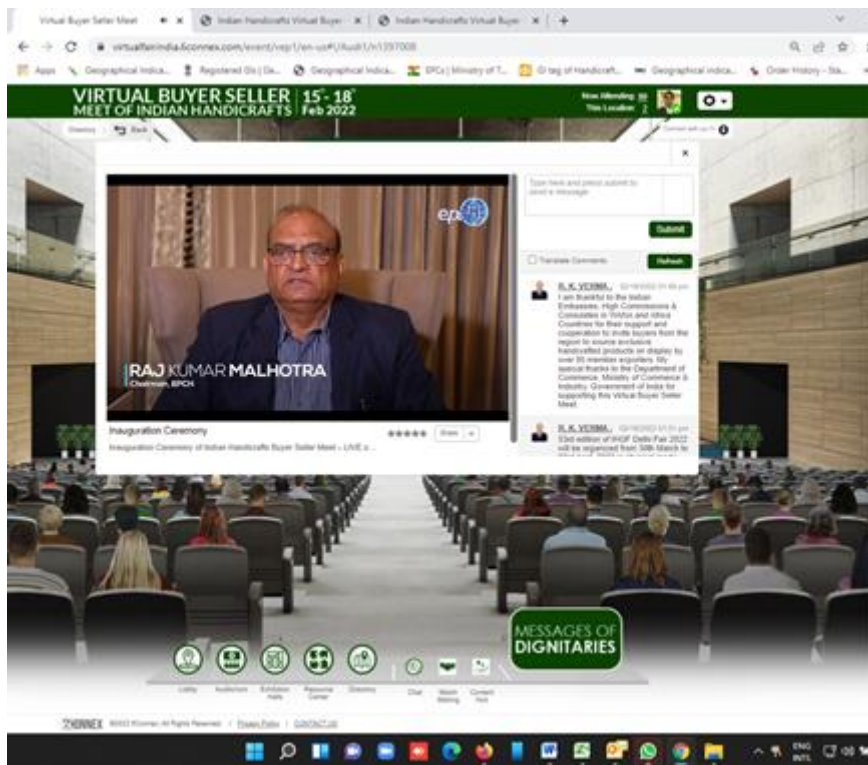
Virtual Buyer Seller Meet × | Indian Handicrafts Virtual Buyer × | Indian Handicrafts Virtual Buyer × | +

virtualfairindia.6connex.com/event/vsp1/en-us#!/Audi1/n1397008

Apps | Geographical Indica... | Registered GIs | Ge... | Geographical Indica... | EPCs | Ministry of T... | GI tag of Handicraft... | Geographical indica... | Order History - Sta...

VIRTUAL BUYER SELLER MEET OF INDIAN HANDICRAFTS | 15-18 Feb 2022

Now Attending: 39
This Location: 2

Directory | Back

Connect with us

×

epch

RAJ KUMAR MALHOTRA
Chairman, EPCH

Inauguration Ceremony

Inauguration Ceremony of Indian Handicrafts Buyer Seller Meet – LIVE a...

Share

Type here and press submit to send a message

Submit

Translate Comments

Refresh

R. K. VERMA, 02/18/2022 01:48 pm
I am thankful to the Indian Embassies, High Commissions & Consulates in YANA and Africa Countries for their support and cooperation to invite buyers from the region to source exclusive handcrafted products on display by over 95 member exporters. My special thanks to the Department of Commerce, Ministry of Commerce & Industry, Government of India for supporting this Virtual Buyer Seller Meet.

R. K. VERMA, 02/18/2022 01:51 pm
53rd edition of IHGF Delhi Fair 2022 will be organized from 30th March to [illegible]

MESSAGES OF DIGNITARIES

Lobby | Auditorium | Exhibition Halls | Resource Center | Directory | Chat | Watch Meeting | Contact Host

6CONNEX ©2022 6Connex. All Rights Reserved. | Privacy Policy | CONTACT US

ENG INTL